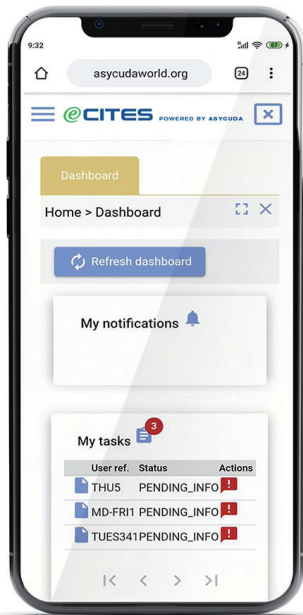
9:32

asycudaworld.org

24

eCITES POWERED BY ASYCUDA

Dashboard

Home > Dashboard

Refresh dashboard

My notifications

My tasks 3

| User ref. | Status | Actions |
|---|---|---|
| THU5 | PENDING_INFO | ! |
| MD-FRI1 | PENDING_INFO | ! |
| TUES341 | PENDING_INFO | ! |